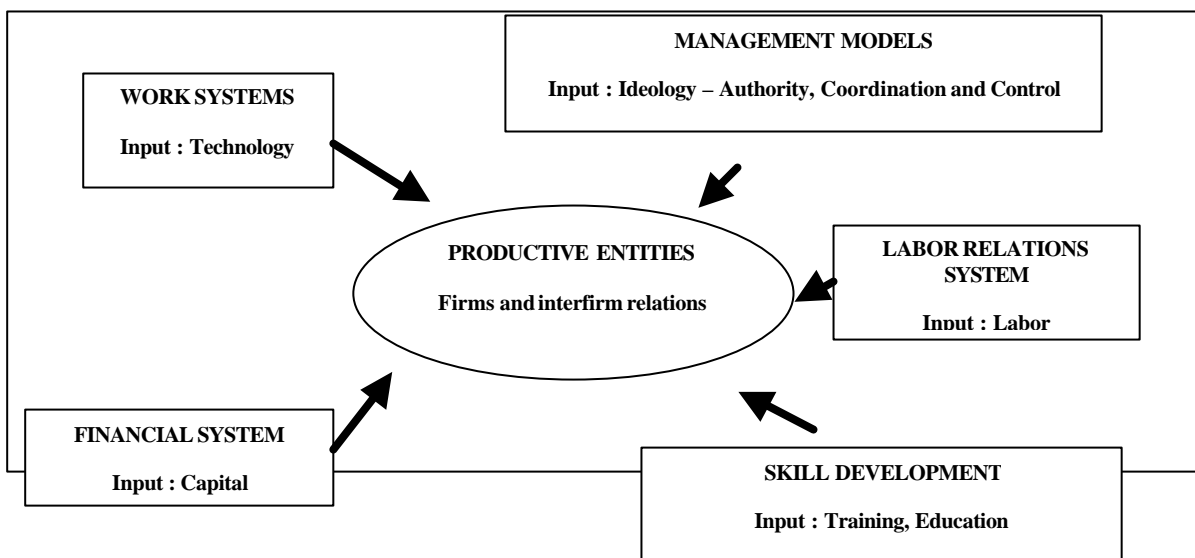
MANAGEMENT MODELS

Input : Ideology – Authority, Coordination and Control

WORK SYSTEMS

Input : Technology

PRODUCTIVE ENTITIES

Firms and interfirm relations

LABOR RELATIONS SYSTEM

Input : Labor

FINANCIAL SYSTEM

Input : Capital

SKILL DEVELOPMENT

Input : Training, Education